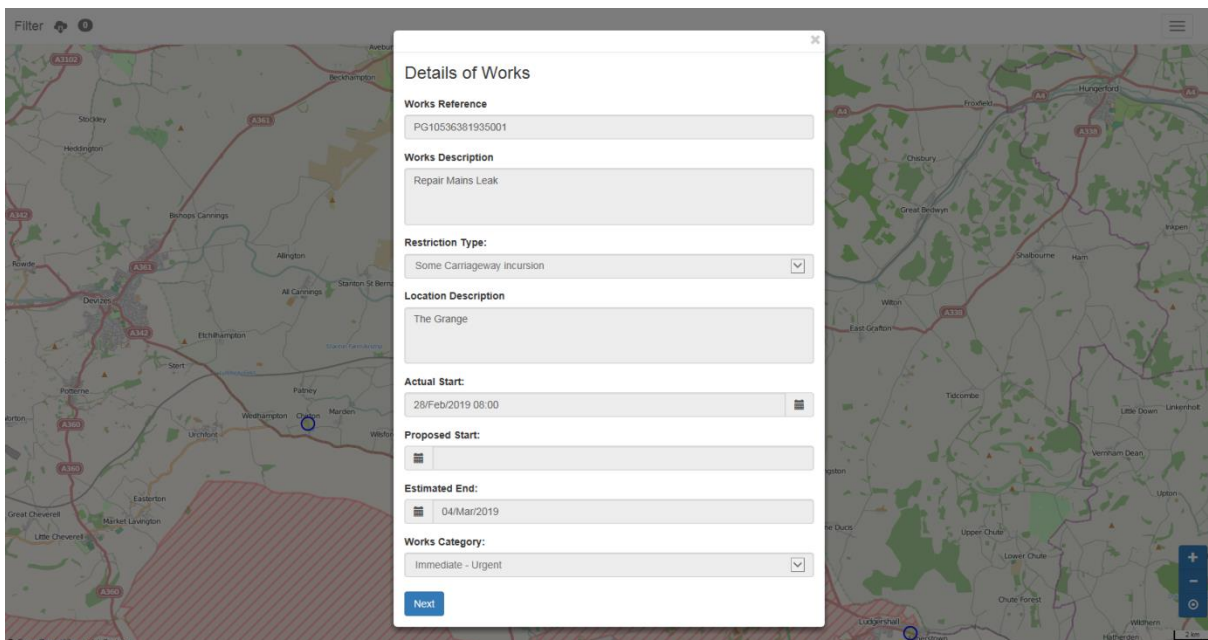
Filter 0

Details of Works

Works Reference

PG10536381935001

Works Description

Repair Mains Leak

Restriction Type:

Some Carriageway Incursion

Location Description

The Grange

Actual Start:

28/Feb/2019 08:00

Proposed Start:

Estimated End:

04/Mar/2019

Works Category:

Immediate - Urgent

Next

A3102
Avebury
Beckhampton
Stockley
A361
Heddington
A342
Bishops Cannings
Allington
Rowde
A361
Stanton St Bernard
All Cannings
Devizes
A342
Etchilhampton
Stert
Potterne
Patney
Wedhampton
Chirton
Marden
A360
Urchfont
Wilsford
A360
Easterton
Great Cheverell
Market Lavington
Little Cheverell
A360
Froxfield
A4
Hungerford
A4
A338
Chisbury
Great Bedwyn
Inkpen
Shalbourne
Ham
Wilton
A338
East Grafton
Tidcombe
Little Down
Linkenholt
Vernham Dean
Upton
Upper Chute
Lower Chute
Chute Forest
Ludgershall
Witherns
Hatherden
2 km